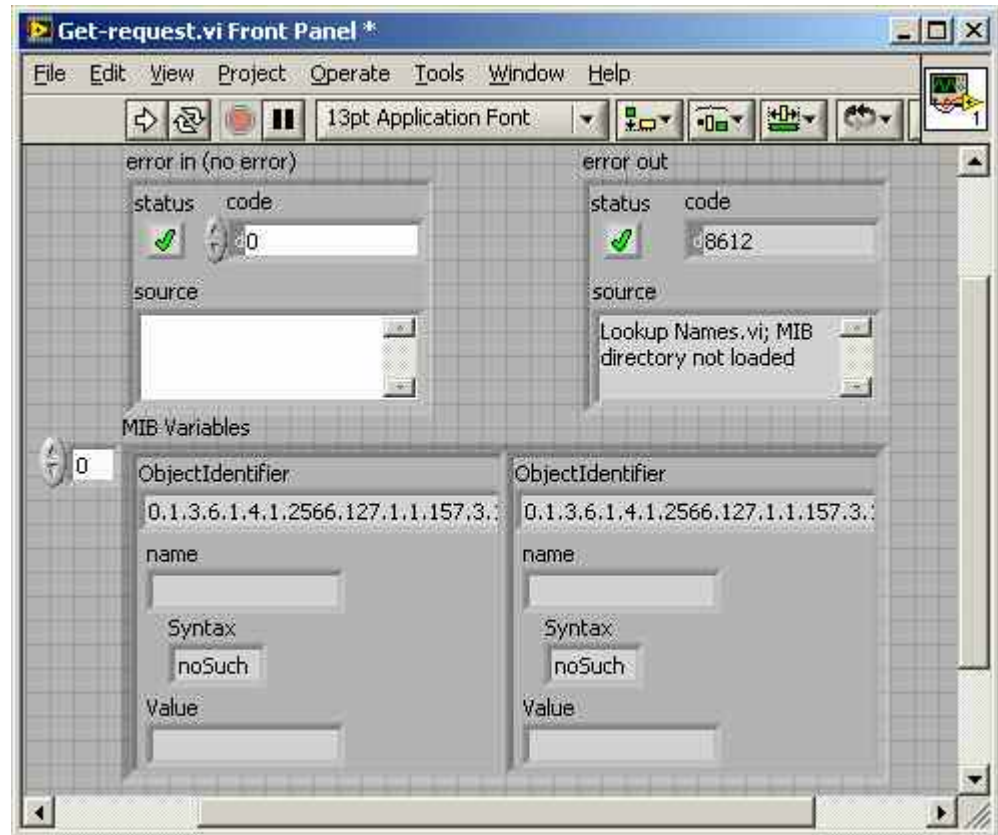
Get-request.vi Front Panel *

File Edit View Project Operate Tools Window Help

13pt Application Font

error in (no error)

status code

0

source

error out

status code

8612

source

Lookup Names.vi; MIB directory not loaded

MIB Variables

0

ObjectIdentifier

0.1.3.6.1.4.1.2566.127.1.1.157.3.

name

Syntax

noSuch

Value

ObjectIdentifier

0.1.3.6.1.4.1.2566.127.1.1.157.3.

name

Syntax

noSuch

Value